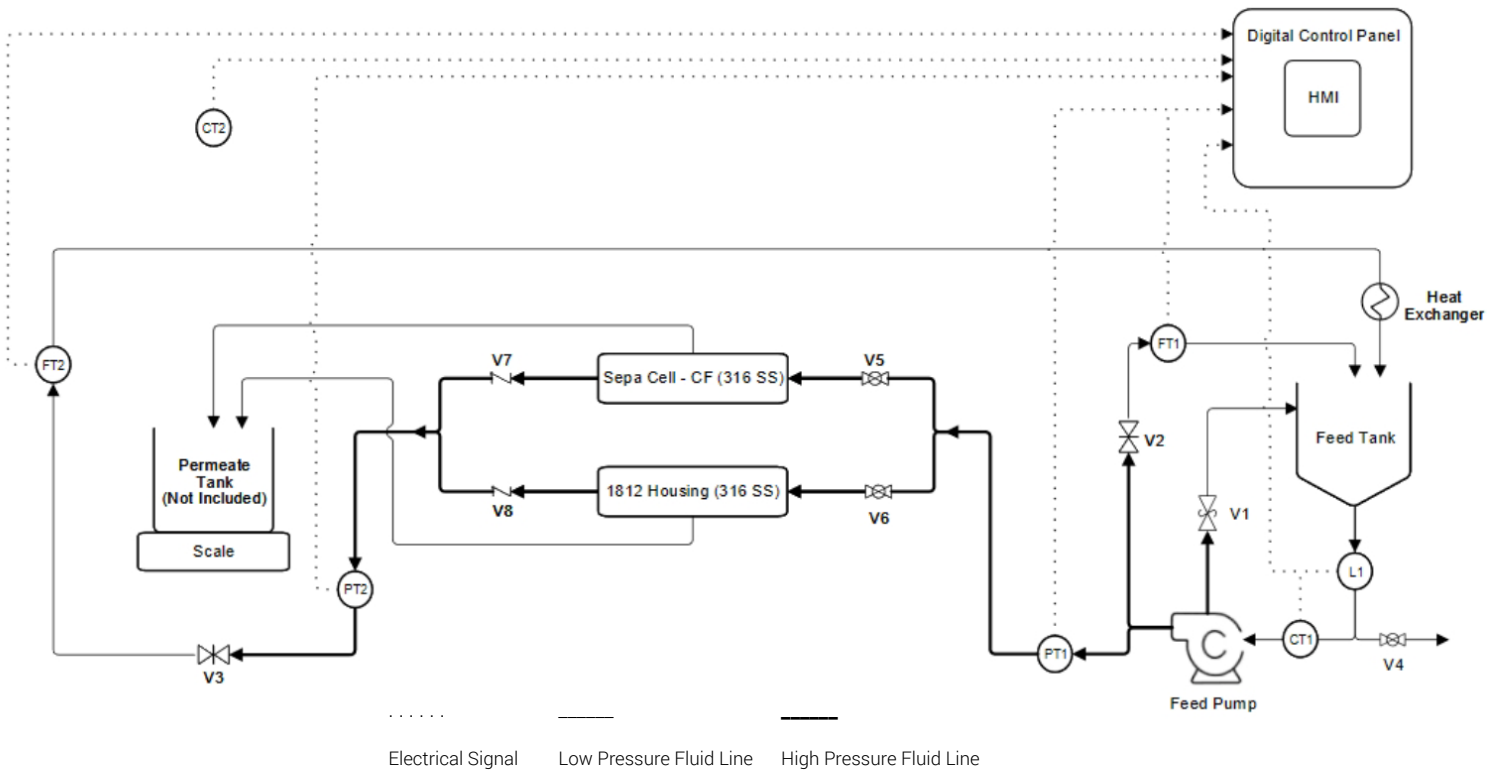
Digital Control Panel

HMI

CT2

Heat Exchanger

FT2

FT1

V7

Sepa Cell - CF (316 SS)

V5

Feed Tank

V2

Permeate Tank (Not Included)

V8

1812 Housing (316 SS)

V6

V1

Scale

PT2

L1

PT1

CT1

V4

V3

Feed Pump

Electrical Signal

Low Pressure Fluid Line

High Pressure Fluid Line